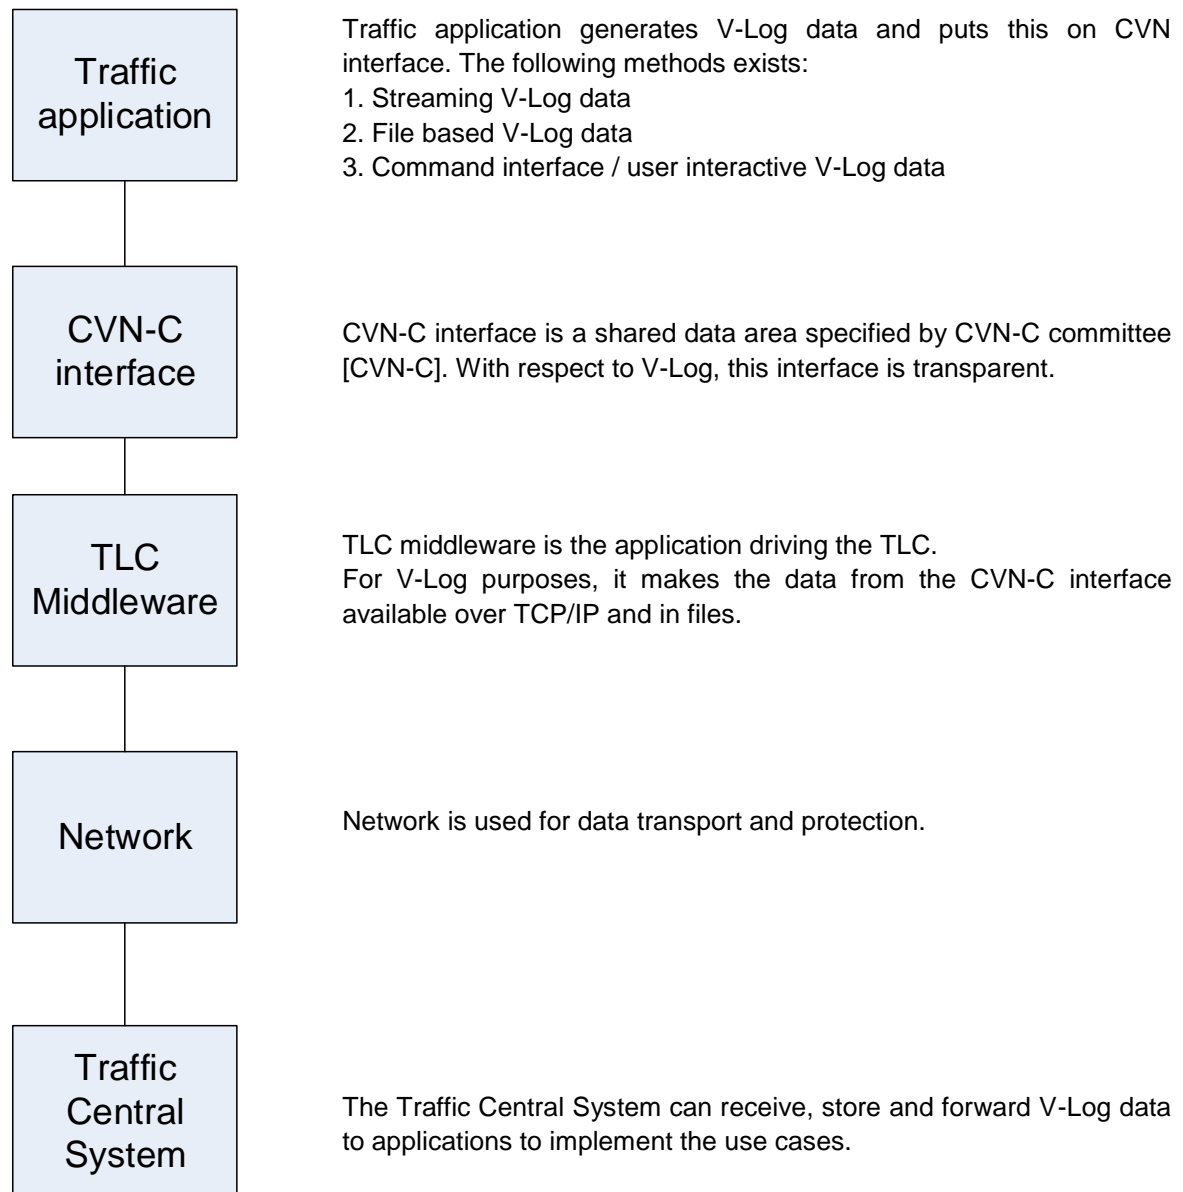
Traffic application

Traffic application generates V-Log data and puts this on CVN interface. The following methods exists:
1. Streaming V-Log data
2. File based V-Log data
3. Command interface / user interactive V-Log data

CVN-C interface

CVN-C interface is a shared data area specified by CVN-C committee [CVN-C]. With respect to V-Log, this interface is transparent.

TLC Middleware

TLC middleware is the application driving the TLC.
For V-Log purposes, it makes the data from the CVN-C interface available over TCP/IP and in files.

Network

Network is used for data transport and protection.

Traffic Central System

The Traffic Central System can receive, store and forward V-Log data to applications to implement the use cases.